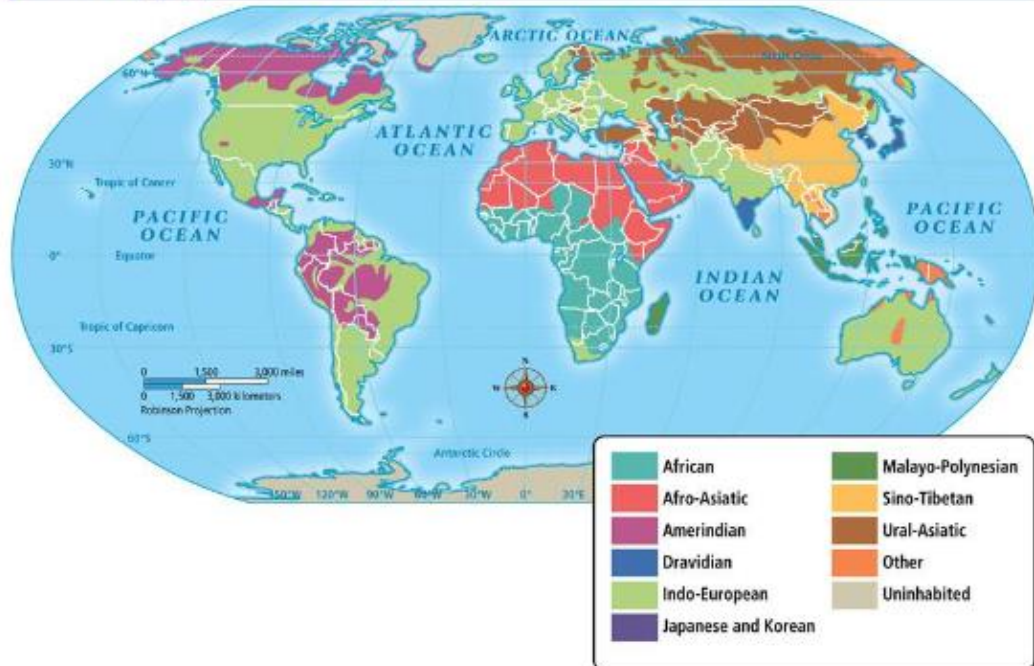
ARCTIC OCEAN

60°N

30°N

Tropic of Cancer

PACIFIC OCEAN

0°

Equator

Tropic of Capricorn

30°S

60°S

ATLANTIC OCEAN

INDIAN OCEAN

PACIFIC OCEAN

0 1,500 3,000 miles
0 1,500 3,000 kilometers
Robinson Projection

N
W E
S

Antarctic Circle

150°W 120°W 90°W 60°W 30°W 0° 30°E

| African | Malayo-Polynesian |
|---|---|
| Afro-Asiatic | Sino-Tibetan |
| Amerindian | Ural-Asiatic |
| Dravidian | Other |
| Indo-European | Uninhabited |
| Japanese and Korean | |